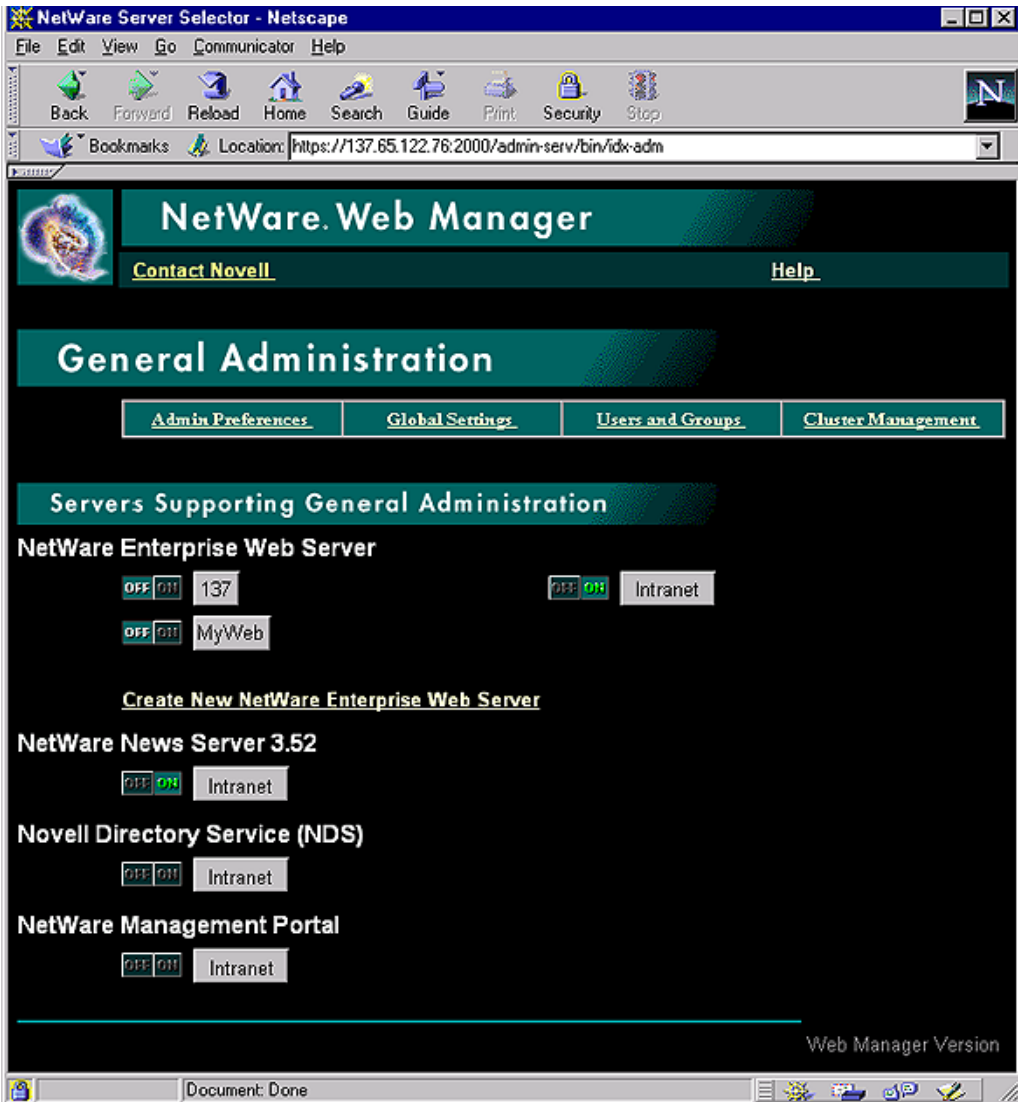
NetWare Server Selector - Netscape

File Edit View Go Communicator Help

Back Forward Reload Home Search Guide Print Security Stop

Bookmarks Location: https://137.65.122.76:2000/admin-serv/bin/idx-adm

NetWare. Web Manager

Contact Novell

Help

General Administration

| Admin Preferences | Global Settings | Users and Groups | Cluster Management |
|---|---|---|---|

Servers Supporting General Administration

NetWare Enterprise Web Server

OFF ON 137

OFF ON Intranet

OFF ON MyWeb

Create New NetWare Enterprise Web Server

NetWare News Server 3.52

OFF ON Intranet

Novell Directory Service (NDS)

OFF ON Intranet

NetWare Management Portal

OFF ON Intranet

Web Manager Version

Document: Done